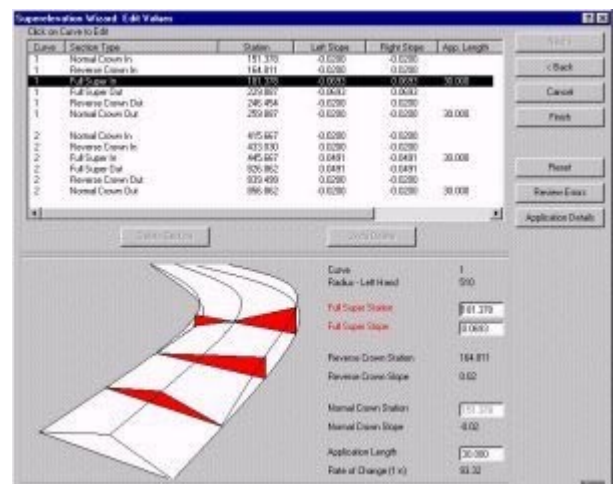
Superelevation Wizard: Edit Values

Click on Curve to Edit

| Curve | Section Type | Station | Left Slope | Right Slope | App. Length |
|---|---|---|---|---|---|
| 1 | Normal Crown In | 151.370 | -0.0200 | -0.0200 | |
| 1 | Reverse Crown In | 164.811 | -0.0200 | -0.0200 | |
| 1 | Full Super In | 181.370 | -0.0683 | -0.0683 | 30.000 |
| 1 | Full Super Out | 229.887 | -0.0683 | -0.0683 | |
| 1 | Reverse Crown Out | 246.454 | -0.0200 | 0.0200 | |
| 1 | Normal Crown Out | 259.887 | -0.0200 | -0.0200 | 30.000 |
| | | | | | |
| 2 | Normal Crown In | 415.667 | -0.0200 | -0.0200 | |
| 2 | Reverse Crown In | 433.830 | 0.0200 | -0.0200 | |
| 2 | Full Super In | 445.667 | 0.0491 | -0.0491 | 30.000 |
| 2 | Full Super Out | 926.862 | 0.0491 | -0.0491 | |
| 2 | Reverse Crown Out | 939.499 | 0.0200 | -0.0200 | |
| 2 | Normal Crown Out | 956.862 | -0.0200 | -0.0200 | 30.000 |

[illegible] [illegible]

Next >
< Back
Cancel
Finish
Reset
Review Errors
Application Details

Curve 1
Radius - Left Hand 510
Full Super Station 181.370
Full Super Slope 0.0683
Reverse Crown Station 164.811
Reverse Crown Slope 0.02
Normal Crown Station 151.370
Normal Crown Slope -0.02
Application Length 30.000
Rate of Change (1 in) 93.32